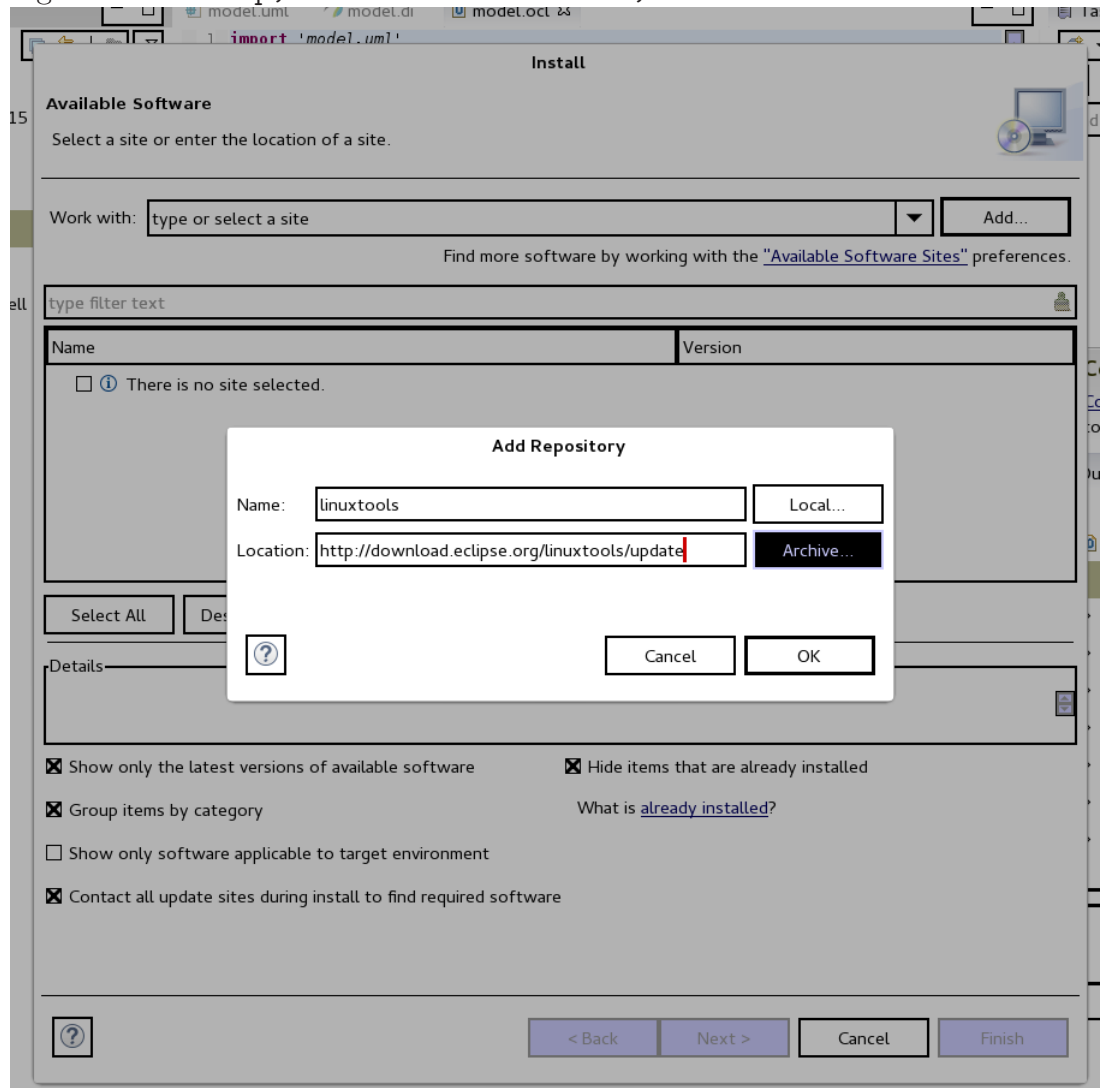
model.uml model.di model.ocl

1 import 'model.uml'

Install

Available Software

Select a site or enter the location of a site.

Work with: type or select a site

Add...

Find more software by working with the "Available Software Sites" preferences.

type filter text

| Name | Version |
|---|---|
| There is no site selected. | |

Select All De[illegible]

Details

Add Repository

Name: linuxtools

Local...

Location: http://download.eclipse.org/linuxtools/update

Archive...

Cancel

OK

Show only the latest versions of available software

Hide items that are already installed

Group items by category

What is already installed?

Show only software applicable to target environment

Contact all update sites during install to find required software

< Back

Next >

Cancel

Finish